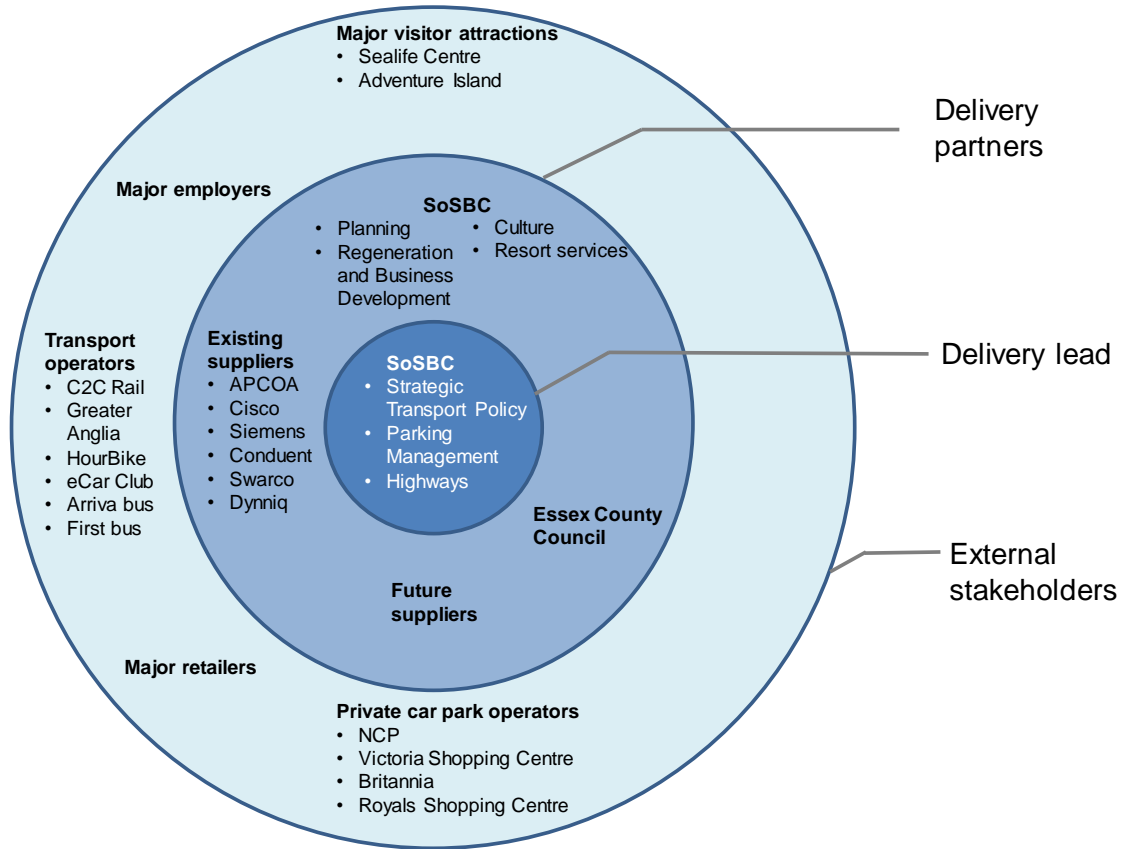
Major visitor attractions
• Sealife Centre
• Adventure Island

Delivery partners

Major employers

SoSBC
• Planning
• Regeneration and Business Development
• Culture
• Resort services

Transport operators
• C2C Rail
• Greater Anglia
• HourBike
• eCar Club
• Arriva bus
• First bus

Existing suppliers
• APCOA
• Cisco
• Siemens
• Conduent
• Swarco
• Dynniq

SoSBC
• Strategic Transport Policy
• Parking Management
• Highways

Delivery lead

Essex County Council

External stakeholders

Future suppliers

Major retailers

Private car park operators
• NCP
• Victoria Shopping Centre
• Britannia
• Royals Shopping Centre